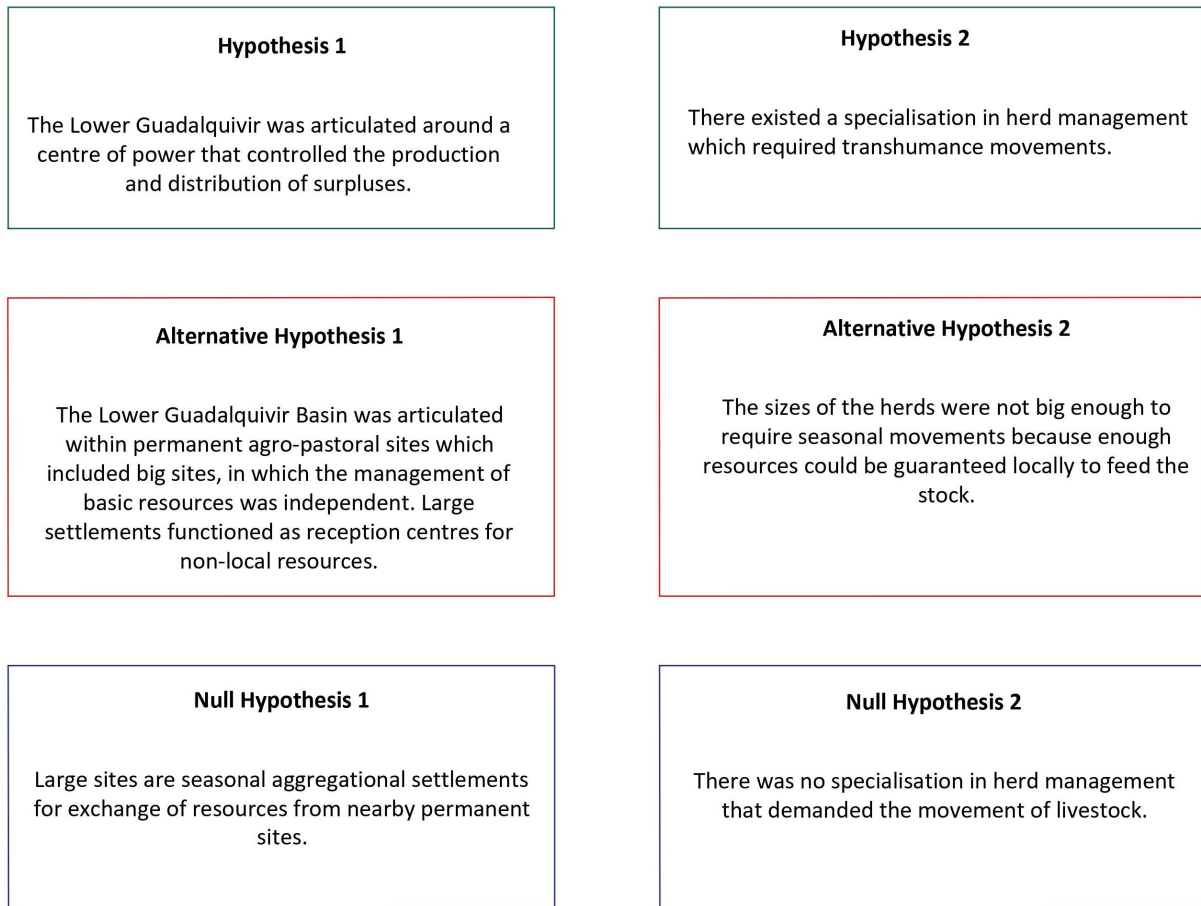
**Hypothesis 1**

The Lower Guadalquivir was articulated around a centre of power that controlled the production and distribution of surpluses.

**Hypothesis 2**

There existed a specialisation in herd management which required transhumance movements.

**Alternative Hypothesis 1**

The Lower Guadalquivir Basin was articulated within permanent agro-pastoral sites which included big sites, in which the management of basic resources was independent. Large settlements functioned as reception centres for non-local resources.

**Alternative Hypothesis 2**

The sizes of the herds were not big enough to require seasonal movements because enough resources could be guaranteed locally to feed the stock.

**Null Hypothesis 1**

Large sites are seasonal aggregational settlements for exchange of resources from nearby permanent sites.

**Null Hypothesis 2**

There was no specialisation in herd management that demanded the movement of livestock.